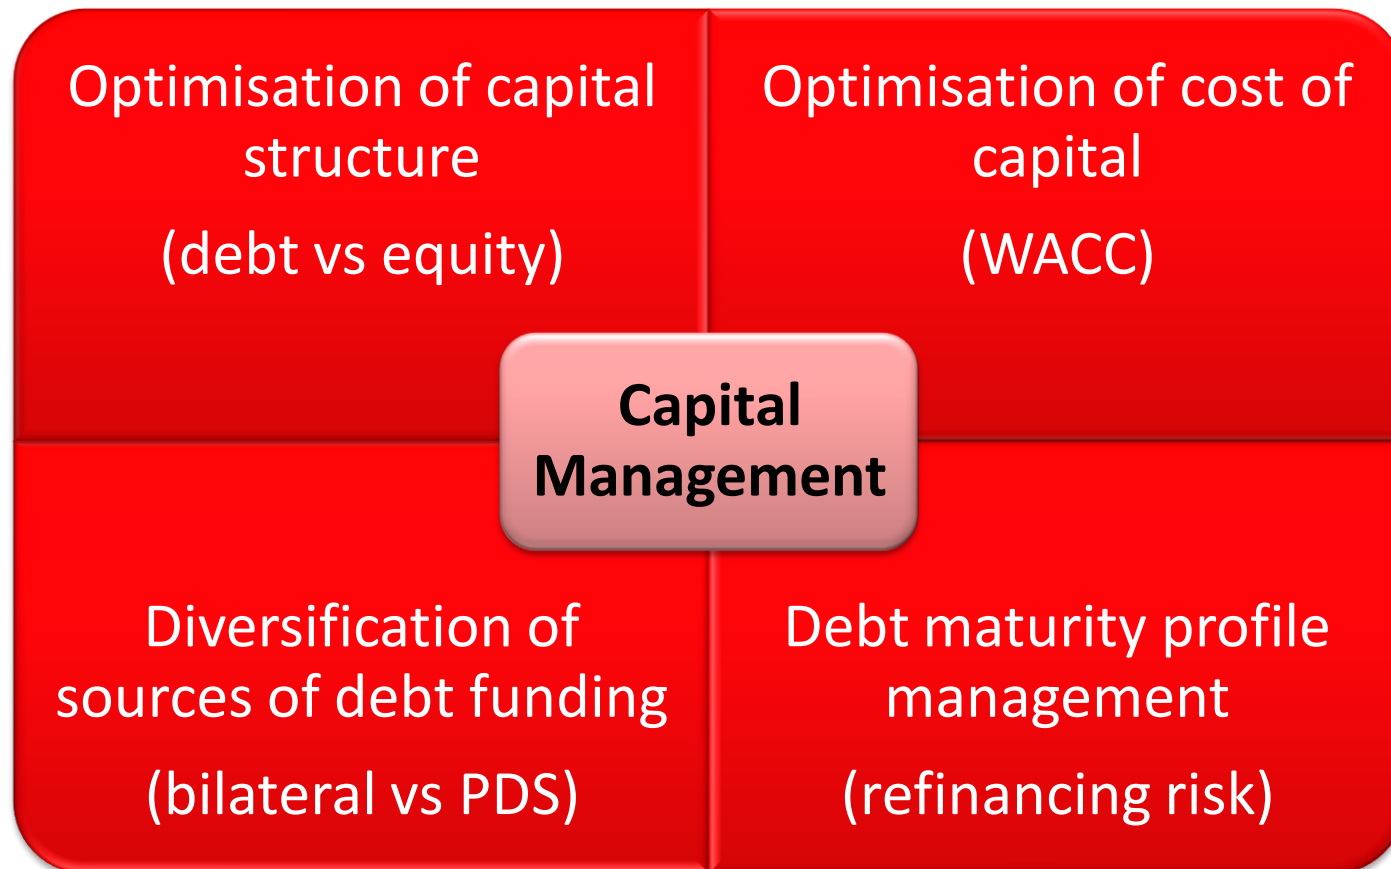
Optimisation of capital structure

(debt vs equity)

Optimisation of cost of capital

(WACC)

Capital Management

Diversification of sources of debt funding

(bilateral vs PDS)

Debt maturity profile management

(refinancing risk)